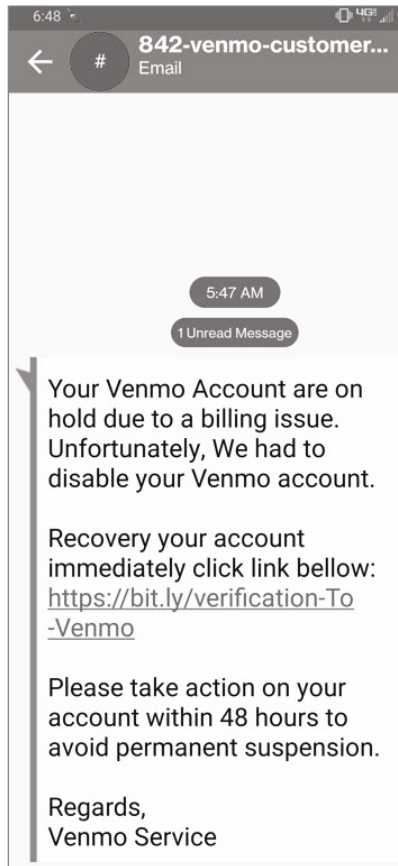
6:48

4G

←

#

842-venmo-customer...
Email

5:47 AM

1 Unread Message

Your Venmo Account are on hold due to a billing issue. Unfortunately, We had to disable your Venmo account.

Recovery your account immediately click link bellow: https://bit.ly/verification-To-Venmo

Please take action on your account within 48 hours to avoid permanent suspension.

Regards,
Venmo Service